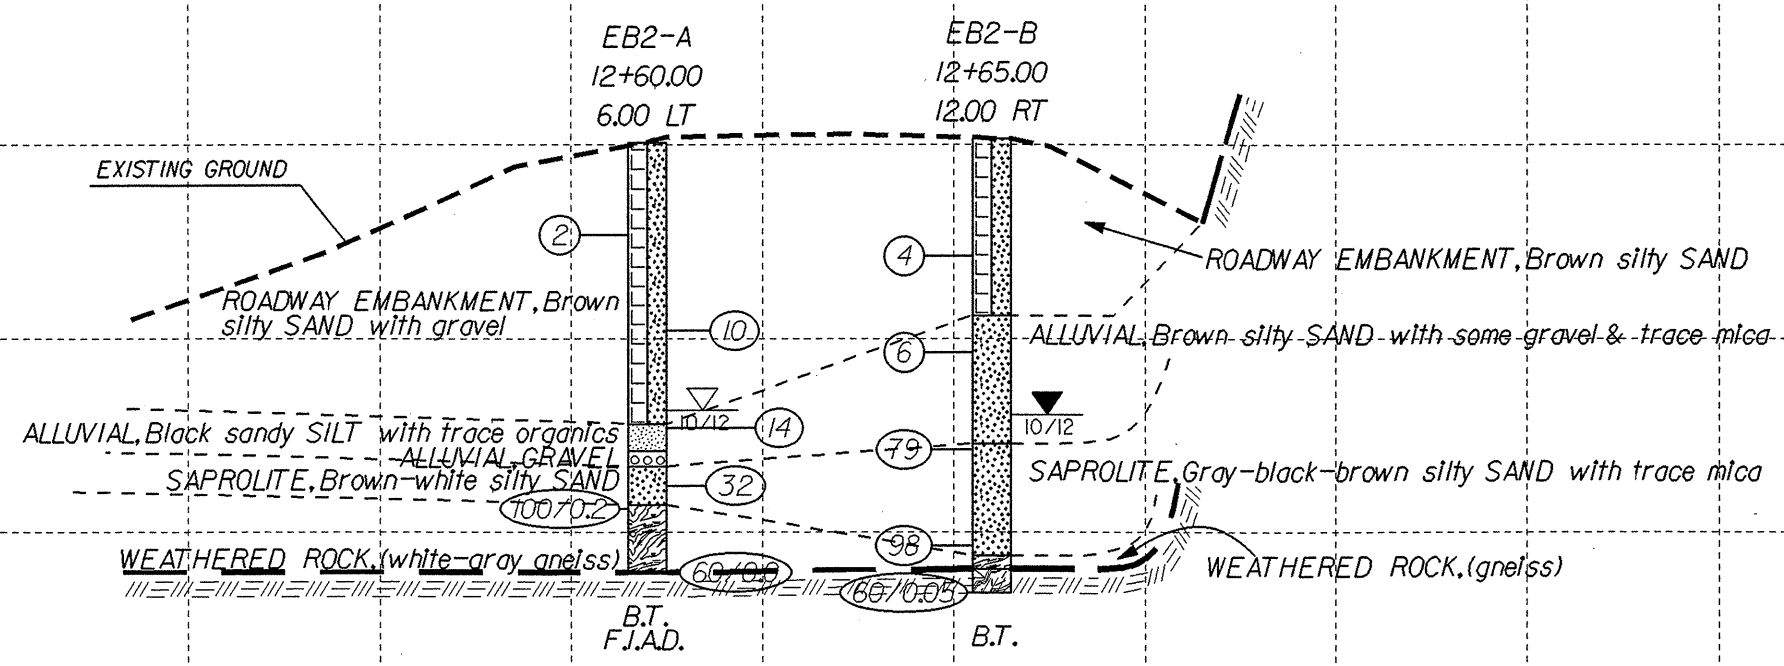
EB2-A
12+60.00
6.00 LT

EB2-B
12+65.00
12.00 RT

EXISTING GROUND

2

4

ROADWAY EMBANKMENT, Brown silty SAND

ROADWAY EMBANKMENT, Brown silty SAND with gravel

10

6

ALLUVIAL, Brown silty SAND with some gravel & trace mica

10/12

14

10/12

ALLUVIAL, Black sandy SILT with trace organics

79

ALLUVIAL GRAVEL

SAPROLITE, Brown-white silty SAND

32

SAPROLITE, Gray-black-brown silty SAND with trace mica

100/0.2

98

WEATHERED ROCK, (white-gray gneiss)

60/0.0

WEATHERED ROCK, (gneiss)

60/0.05

B.T.
F.I.A.D.

B.T.